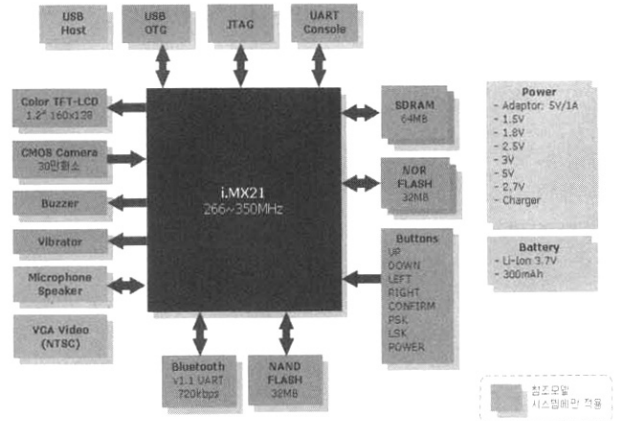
USB Host

USB OTG

JTAG

UART Console

Color TFT-LCD
1.2" 160x128

CMOS Camera
30만화소

Buzzer

Vibrator

Microphone Speaker

VGA Video (NTSC)

i.MX21
266~350MHz

SDRAM
64MB

NOR FLASH
32MB

Buttons
UP
DOWN
LEFT
RIGHT
CONFIRM
PSK
LSK
POWER

Bluetooth
v1.1 UART
720kbps

NAND FLASH
32MB

Power
- Adaptor: 5V/1A
- 1.5V
- 1.8V
- 2.5V
- 3V
- 5V
- 2.7V
- Charger

Battery
- Li-Ion 3.7V
- 300mAh

참조모델
시스템에만 적용